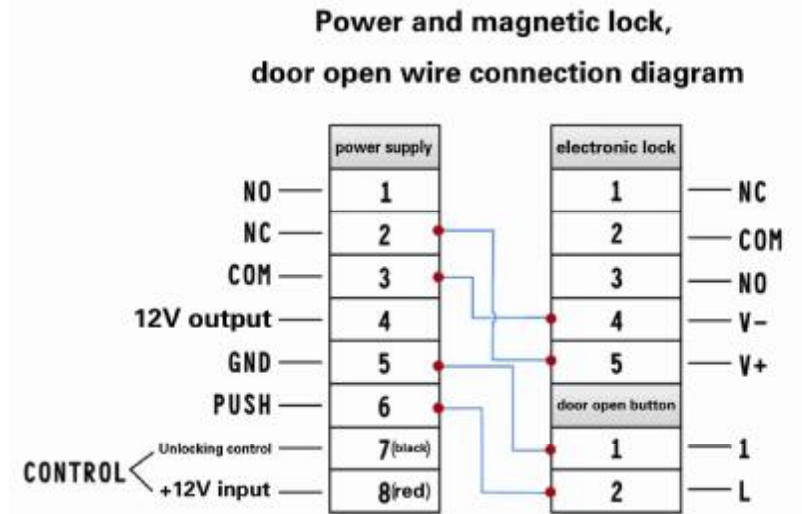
Power and magnetic lock,

door open wire connection diagram

| | power supply |
|---|---|
| NO | 1 |
| NC | 2 |
| COM | 3 |
| 12V output | 4 |
| GND | 5 |
| PUSH | 6 |
| CONTROL Unlocking control | 7(black) |
| CONTROL +12V input | 8(red) |

| electronic lock | |
|---|---|
| 1 | NC |
| 2 | COM |
| 3 | NO |
| 4 | V- |
| 5 | V+ |

| door open button | |
|---|---|
| 1 | 1 |
| 2 | L |